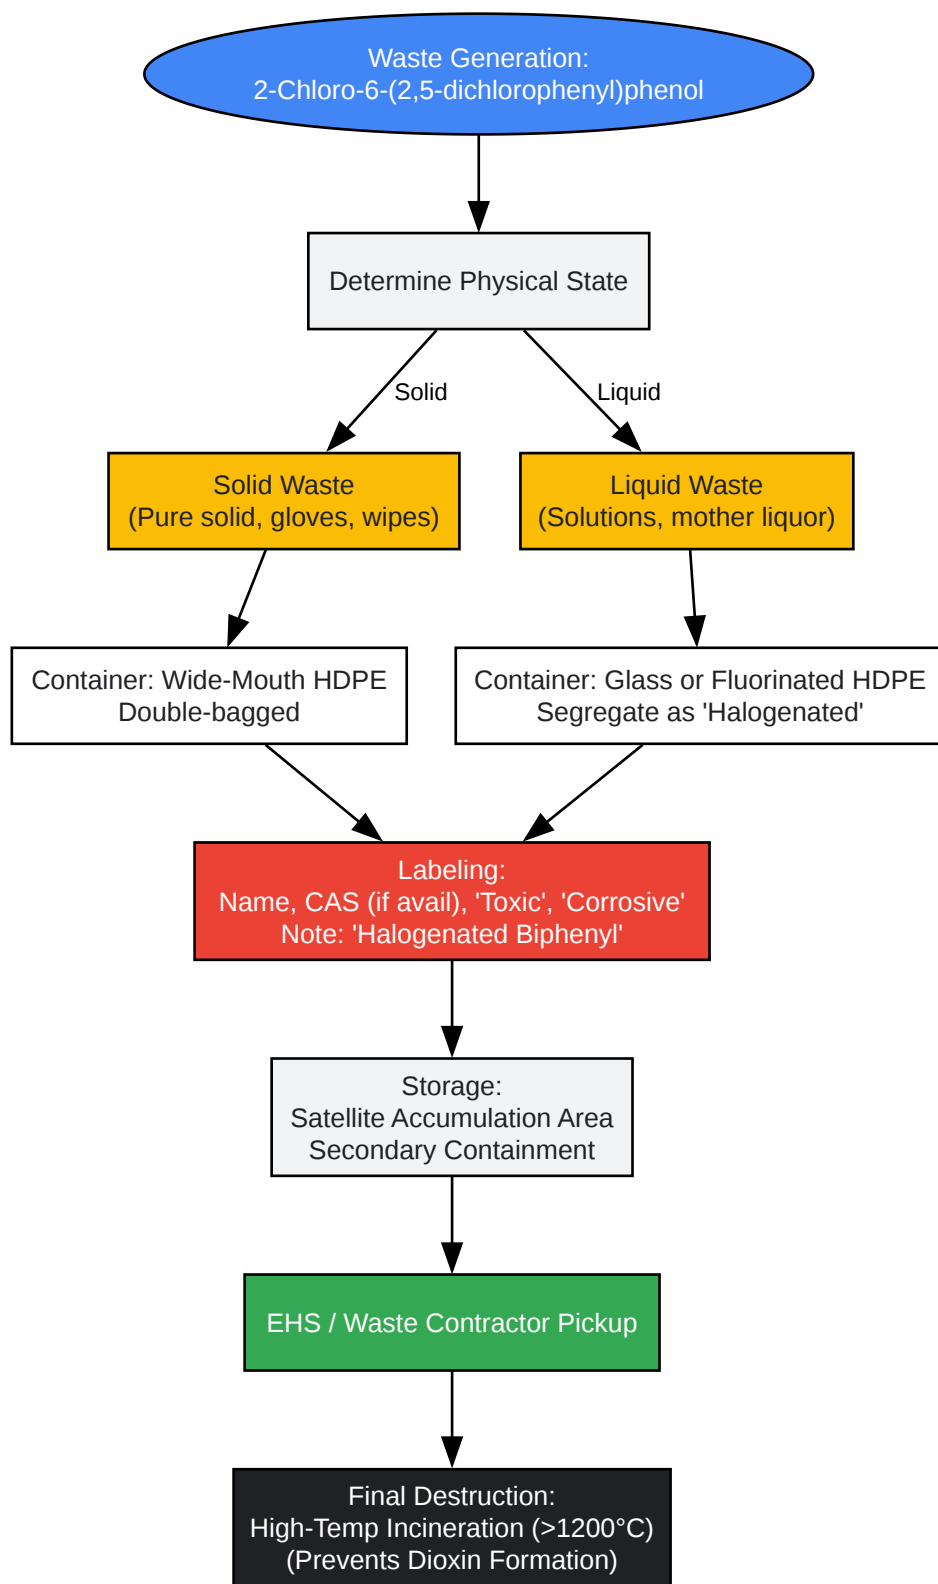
Waste Generation:
2-Chloro-6-(2,5-dichlorophenyl)phenol

Determine Physical State

Solid

Liquid

Solid Waste
(Pure solid, gloves, wipes)

Liquid Waste
(Solutions, mother liquor)

Container: Wide-Mouth HDPE
Double-bagged

Container: Glass or Fluorinated HDPE
Segregate as 'Halogenated'

Labeling:
Name, CAS (if avail), 'Toxic', 'Corrosive'
Note: 'Halogenated Biphenyl'

Storage:
Satellite Accumulation Area
Secondary Containment

EHS / Waste Contractor Pickup

Final Destruction:
High-Temp Incineration (>1200°C)
(Prevents Dioxin Formation)